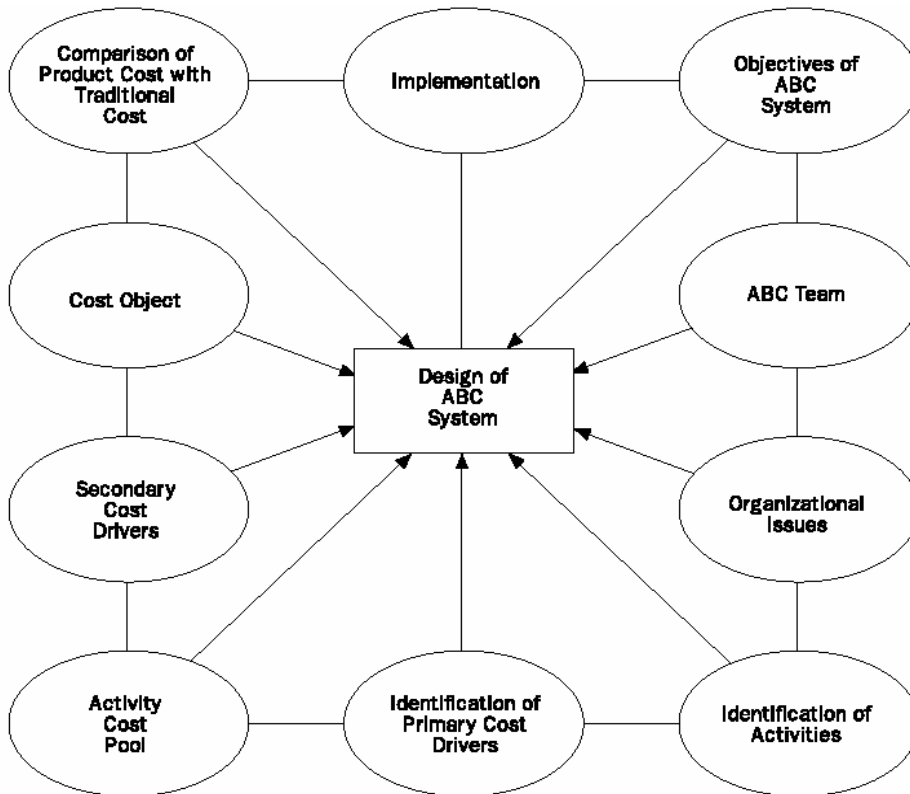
Comparison of Product Cost with Traditional Cost

Implementation

Objectives of ABC System

Cost Object

ABC Team

Design of ABC System

Secondary Cost Drivers

Organizational Issues

Activity Cost Pool

Identification of Primary Cost Drivers

Identification of Activities